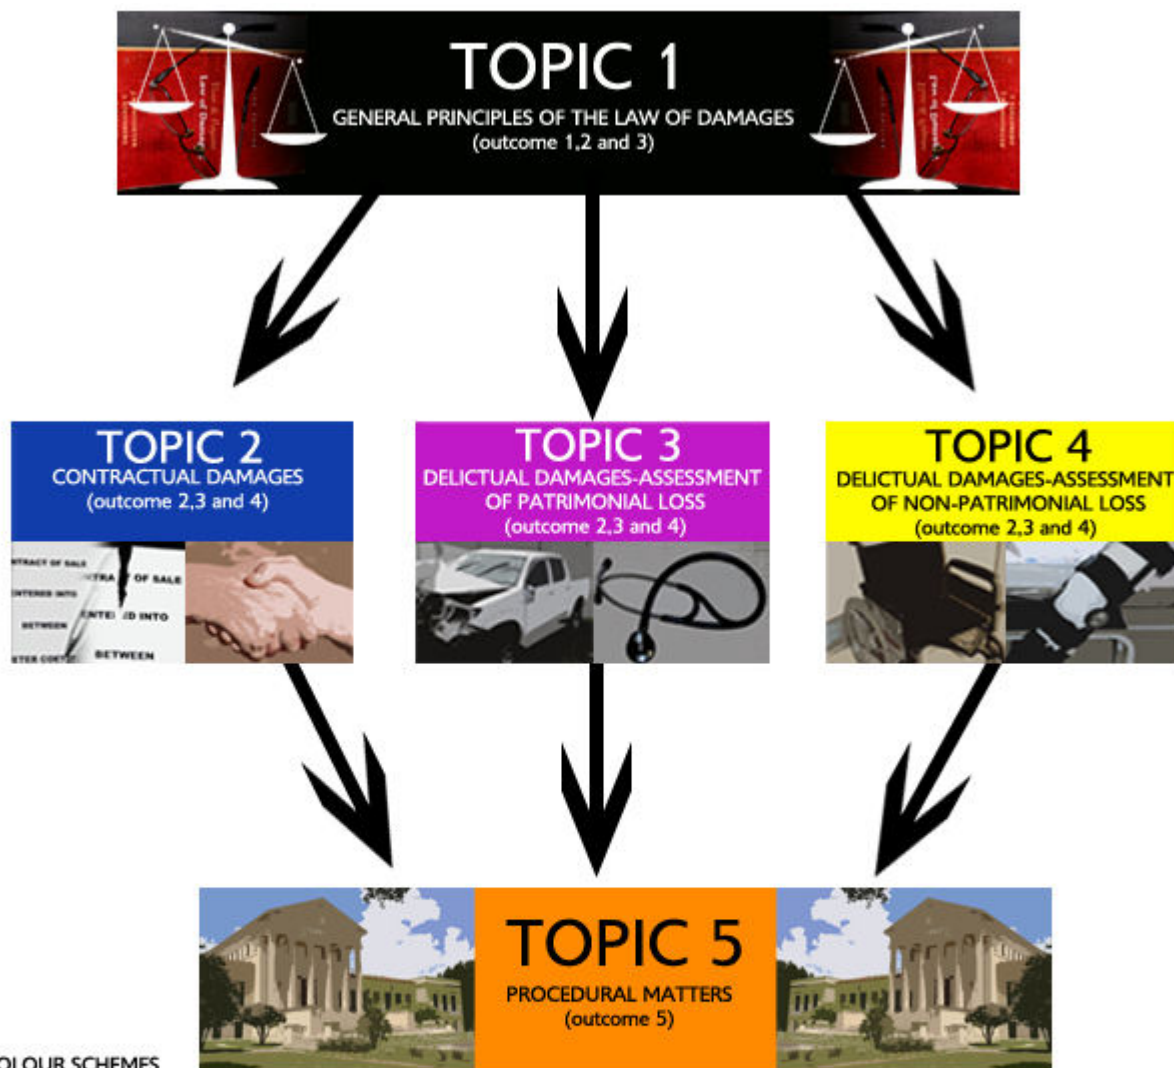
TOPIC 1
GENERAL PRINCIPLES OF THE LAW OF DAMAGES
(outcome 1,2 and 3)

TOPIC 2
CONTRACTUAL DAMAGES
(outcome 2,3 and 4)

TOPIC 3
DELICTUAL DAMAGES-ASSESSMENT OF PATRIMONIAL LOSS
(outcome 2,3 and 4)

TOPIC 4
DELICTUAL DAMAGES-ASSESSMENT OF NON-PATRIMONIAL LOSS
(outcome 2,3 and 4)

TOPIC 5
PROCEDURAL MATTERS
(outcome 5)

OLOUR SCHEMES